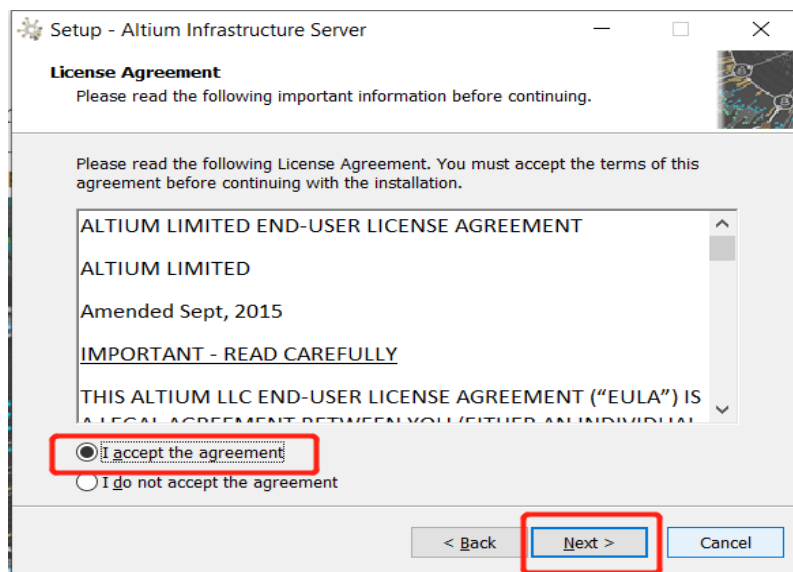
Setup - Altium Infrastructure Server

License Agreement
Please read the following important information before continuing.

Please read the following License Agreement. You must accept the terms of this agreement before continuing with the installation.

ALTIUM LIMITED END-USER LICENSE AGREEMENT

ALTIUM LIMITED

Amended Sept, 2015

IMPORTANT - READ CAREFULLY

THIS ALTIUM LLC END-USER LICENSE AGREEMENT (“EULA”) IS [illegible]

I accept the agreement

I do not accept the agreement

< Back

Next >

Cancel